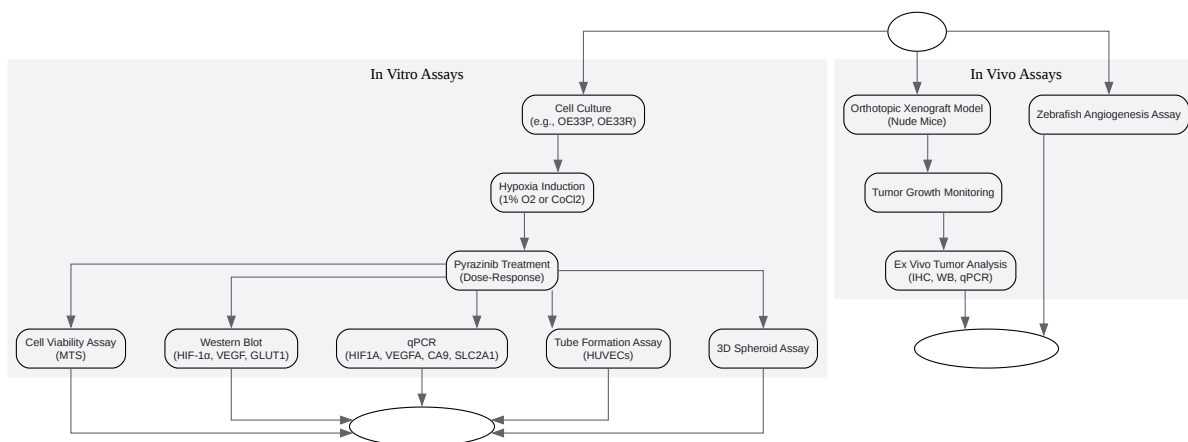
In Vitro Assays

Cell Culture (e.g., OE33P, OE33R)

Hypoxia Induction (1% O2 or CoCl2)

Pyrazinib Treatment (Dose-Response)

Cell Viability Assay (MTS)

Western Blot (HIF-1α, VEGF, GLUT1)

qPCR (HIF1A, VEGFA, CA9, SLC2A1)

Tube Formation Assay (HUVECs)

3D Spheroid Assay

In Vivo Assays

Orthotopic Xenograft Model (Nude Mice)

Zebrafish Angiogenesis Assay

Tumor Growth Monitoring

Ex Vivo Tumor Analysis (IHC, WB, qPCR)